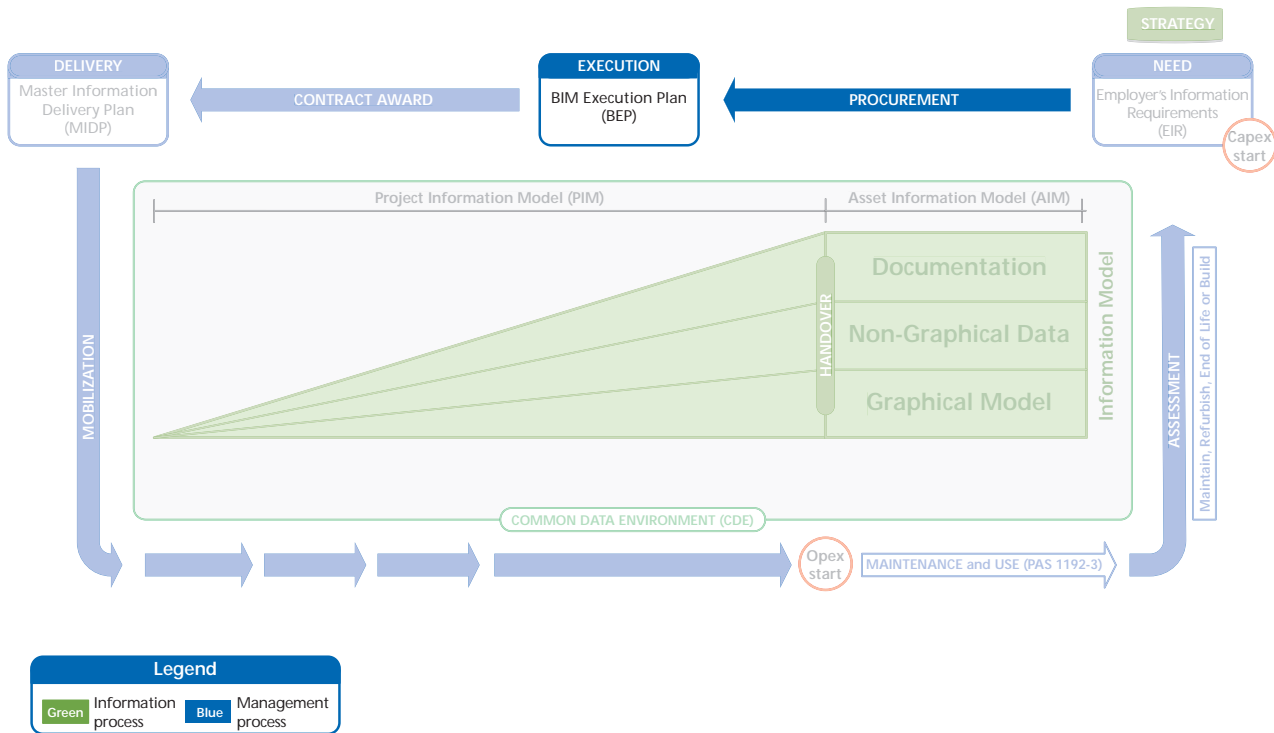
STRATEGY

DELIVERY
Master Information Delivery Plan (MIDP)

CONTRACT AWARD

EXECUTION
BIM Execution Plan (BEP)

PROCUREMENT

NEED
Employer's Information Requirements (EIR)

Capex start

Project Information Model (PIM)

Asset Information Model (AIM)

Documentation

Non-Graphical Data

Graphical Model

HANDOVER

Information Model

MOBILIZATION

ASSESSMENT

Maintain, Refurbish, End of Life or Build

COMMON DATA ENVIRONMENT (CDE)

Opex start

MAINTENANCE and USE (PAS 1192-3)

Legend
Green Information process
Blue Management process